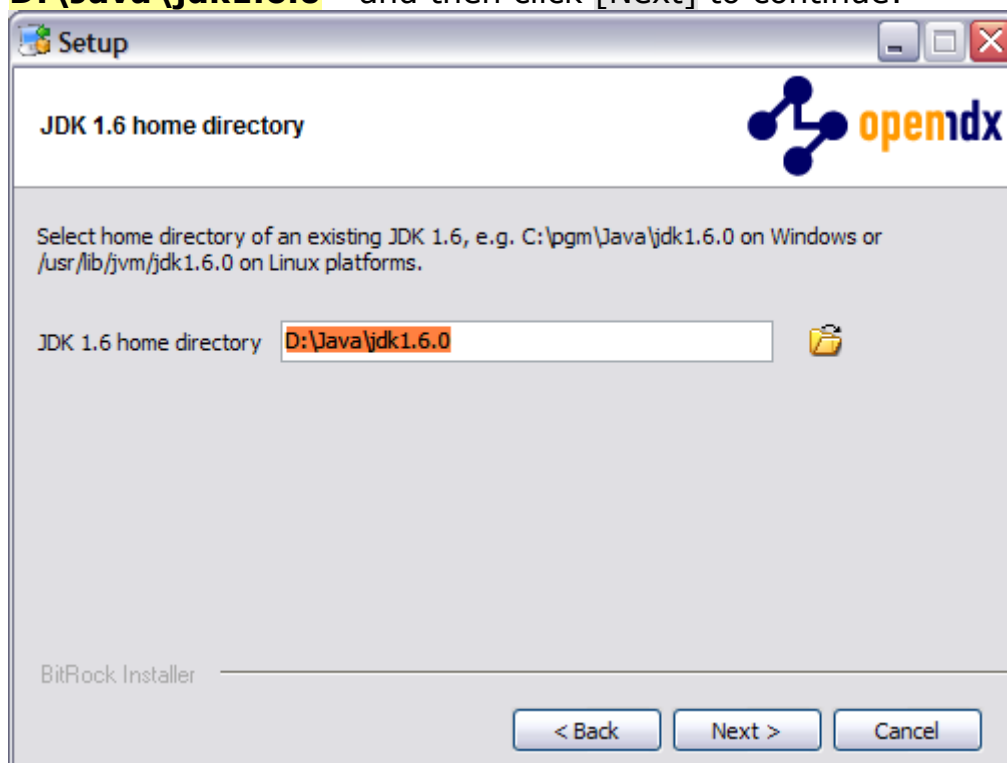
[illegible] and then click [Next] to continue.

Setup

JDK 1.6 home directory

openmdx

Select home directory of an existing JDK 1.6, e.g. C:\pgm\Java\jdk1.6.0 on Windows or /usr/lib/jvm/jdk1.6.0 on Linux platforms.

JDK 1.6 home directory D:\Java\jdk1.6.0

BitRock Installer

< Back Next > Cancel